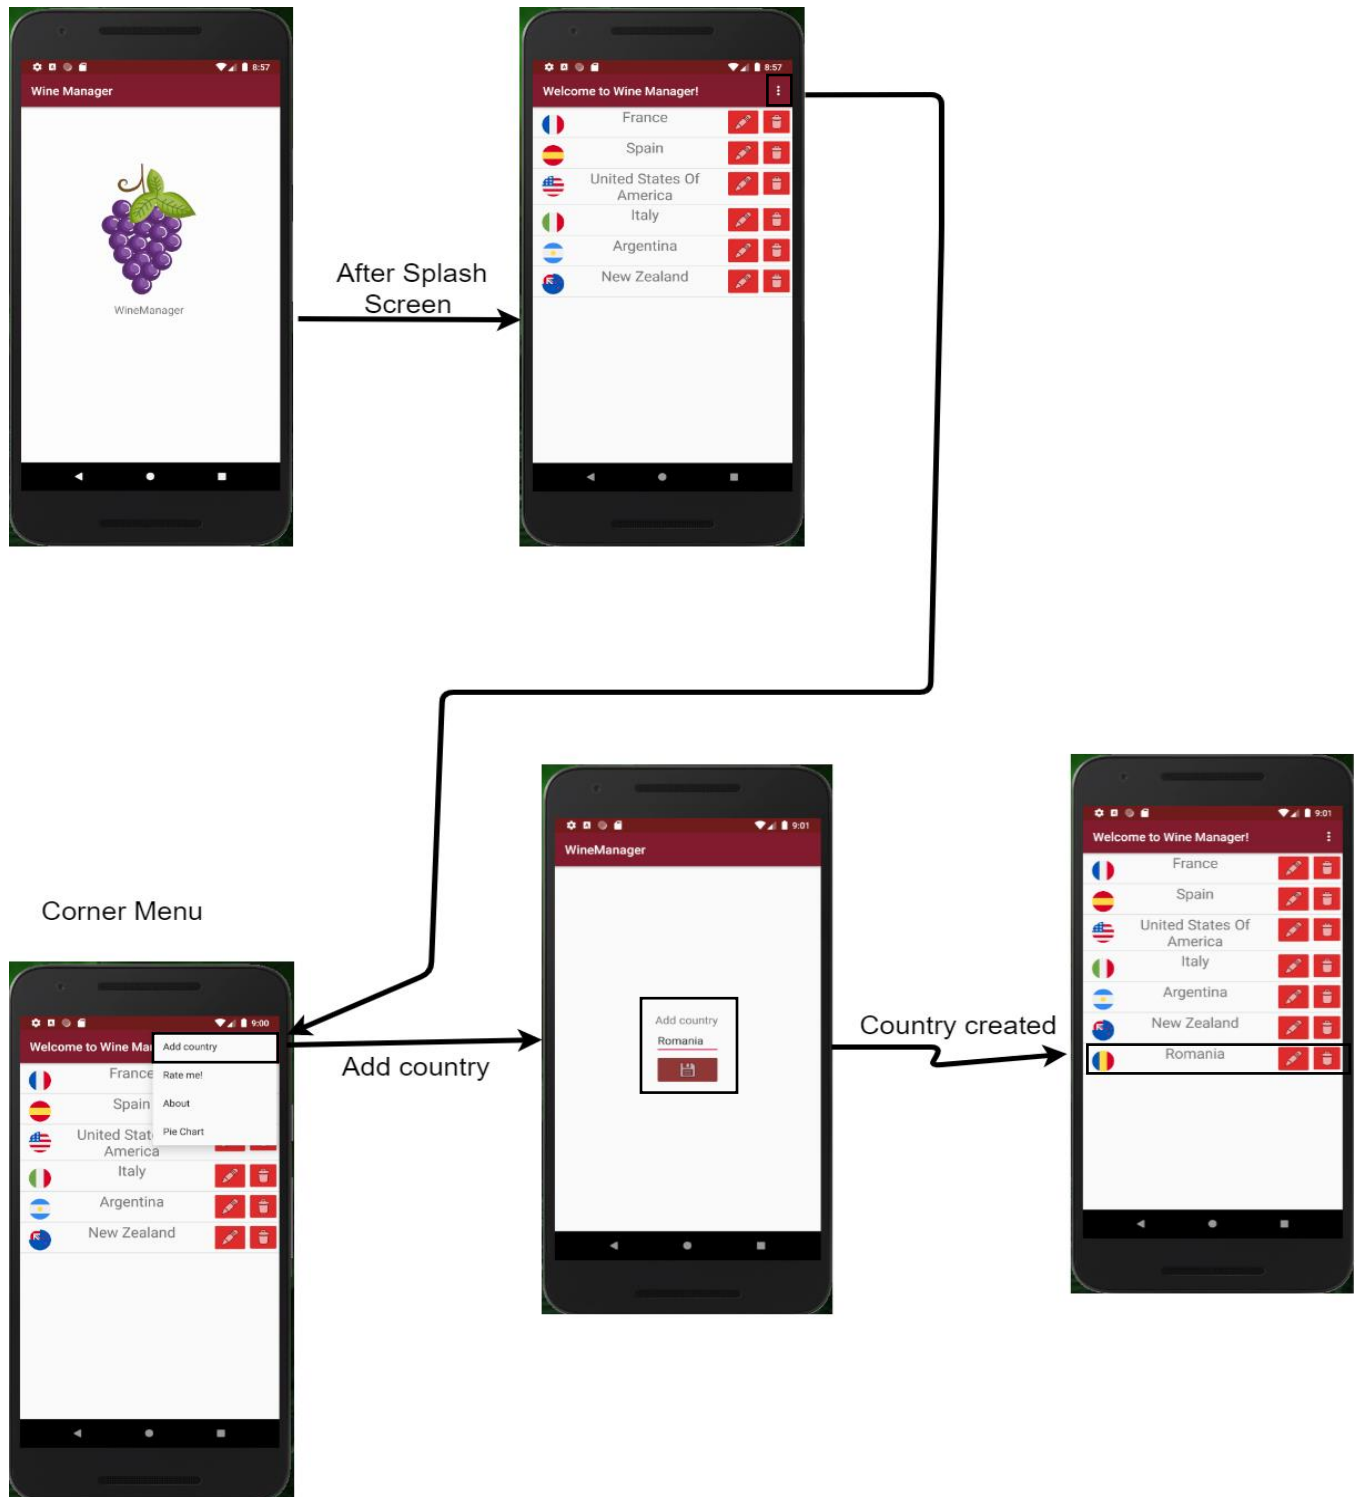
8:57

Wine Manager

WineManager

After Splash Screen

8:57

Welcome to Wine Manager!

France

Spain

United States Of America

Italy

Argentina

New Zealand

Corner Menu

9:00

Welcome to Wine Ma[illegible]

Add country

Rate me!

About

Pie Chart

France

Spain

United Stat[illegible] America

Italy

Argentina

New Zealand

Add country

9:01

WineManager

Add country

Romania

Country created

9:01

Welcome to Wine Manager!

France

Spain

United States Of America

Italy

Argentina

New Zealand

Romania